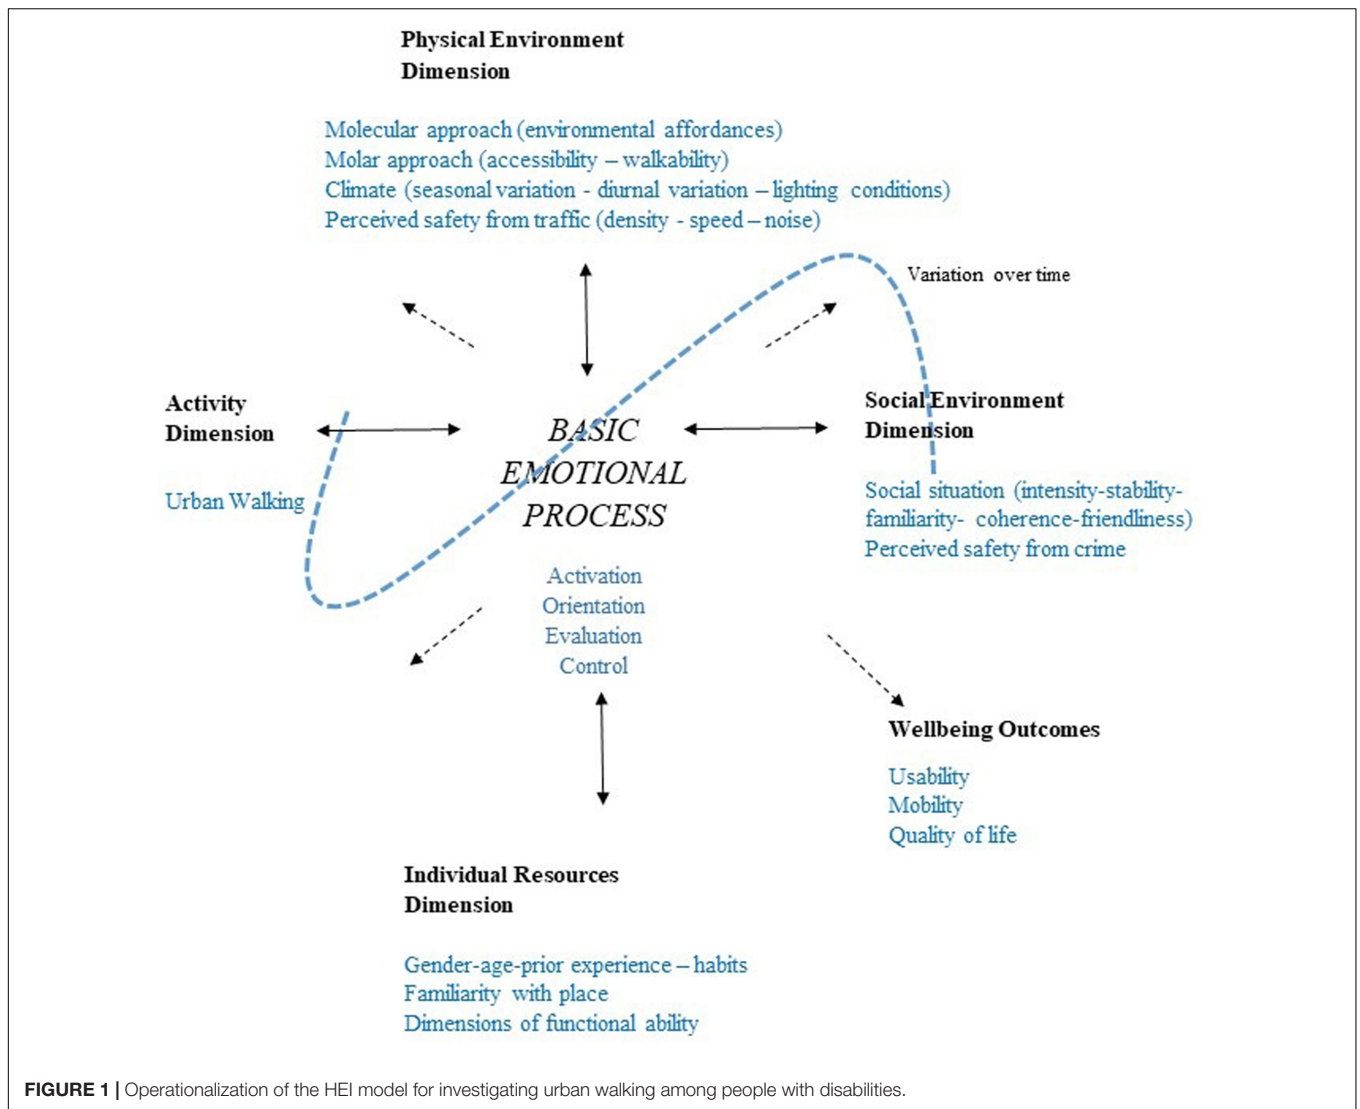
Physical Environment Dimension

Molecular approach (environmental affordances)
Molar approach (accessibility – walkability)
Climate (seasonal variation - diurnal variation – lighting conditions)
Perceived safety from traffic (density - speed – noise)

Variation over time

Activity Dimension

Urban Walking

BASIC EMOTIONAL PROCESS

Activation
Orientation
Evaluation
Control

Social Environment Dimension

Social situation (intensity-stability-familiarity- coherence-friendliness)
Perceived safety from crime

Wellbeing Outcomes

Usability
Mobility
Quality of life

Individual Resources Dimension

Gender-age-prior experience – habits
Familiarity with place
Dimensions of functional ability

FIGURE 1 | Operationalization of the HEI model for investigating urban walking among people with disabilities.